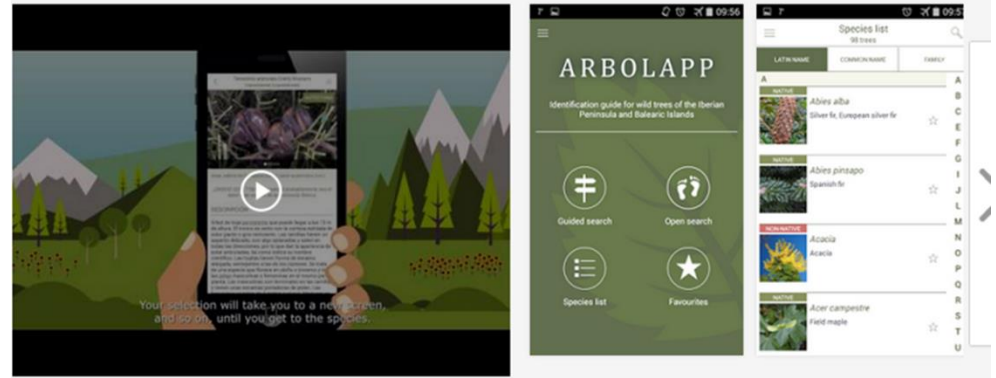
Your selection will take you to a new screen, and so on, until you get to the species.

09:56

ARBOLAPP

Identification guide for wild trees of the Iberian Peninsula and Balearic Islands

Guided search

Open search

Species list

Favourites

09:57

Species list
98 trees

LATIN NAME | COMMON NAME | FAMILY

A

NATIVE
Abies alba
Silver fir, European silver fir

NATIVE
Abies pinsapo
Spanish fir

NON-NATIVE
Acacia
Acacia

NATIVE
Acer campestre
Field maple

A
B
C
E
F
G
I
J
L
M
N
O
P
Q
R
S
T
U